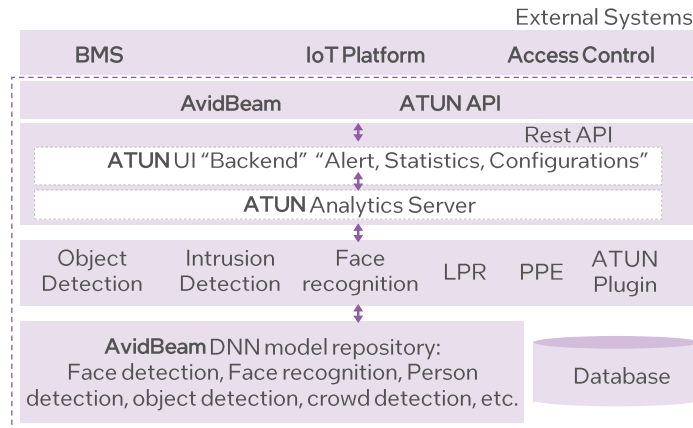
External Systems

BMS IoT Platform Access Control

AvidBeam ATUN API

Rest API

ATUN UI "Backend" "Alert, Statistics, Configurations"

ATUN Analytics Server

Object Detection

Intrusion Detection

Face recognition

LPR

PPE

ATUN Plugin

AvidBeam DNN model repository: Face detection, Face recognition, Person detection, object detection, crowd detection, etc.

Database